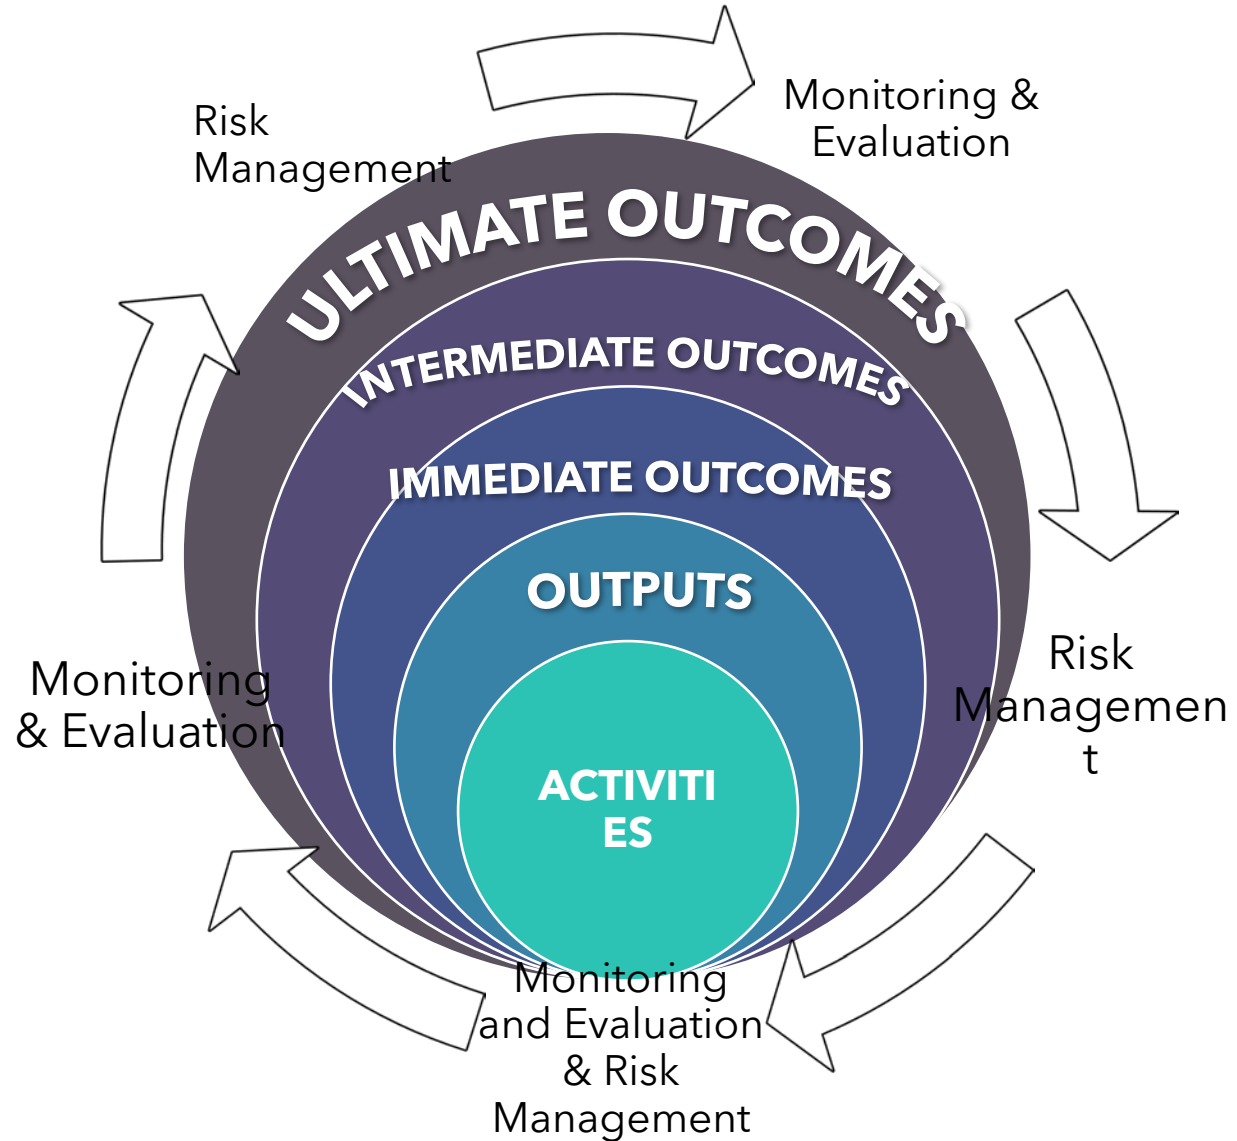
Risk Management

Monitoring & Evaluation

ULTIMATE OUTCOMES

INTERMEDIATE OUTCOMES

IMMEDIATE OUTCOMES

OUTPUTS

ACTIVITI ES

Risk Managemen t

Monitoring & Evaluation

Monitoring and Evaluation & Risk Management